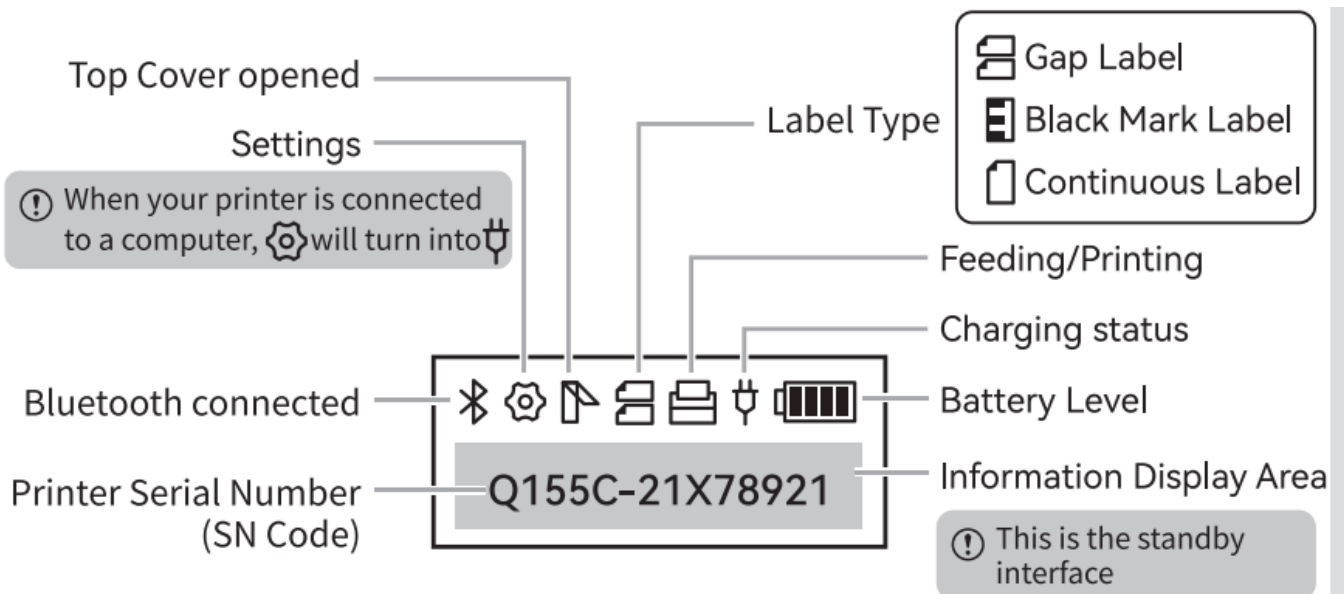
Top Cover opened

Settings

When your printer is connected to a computer, will turn into

Label Type

Gap Label
Black Mark Label
Continuous Label

Feeding/Printing

Charging status

Bluetooth connected

Battery Level

Printer Serial Number (SN Code)

Q155C-21X78921

Information Display Area

This is the standby interface